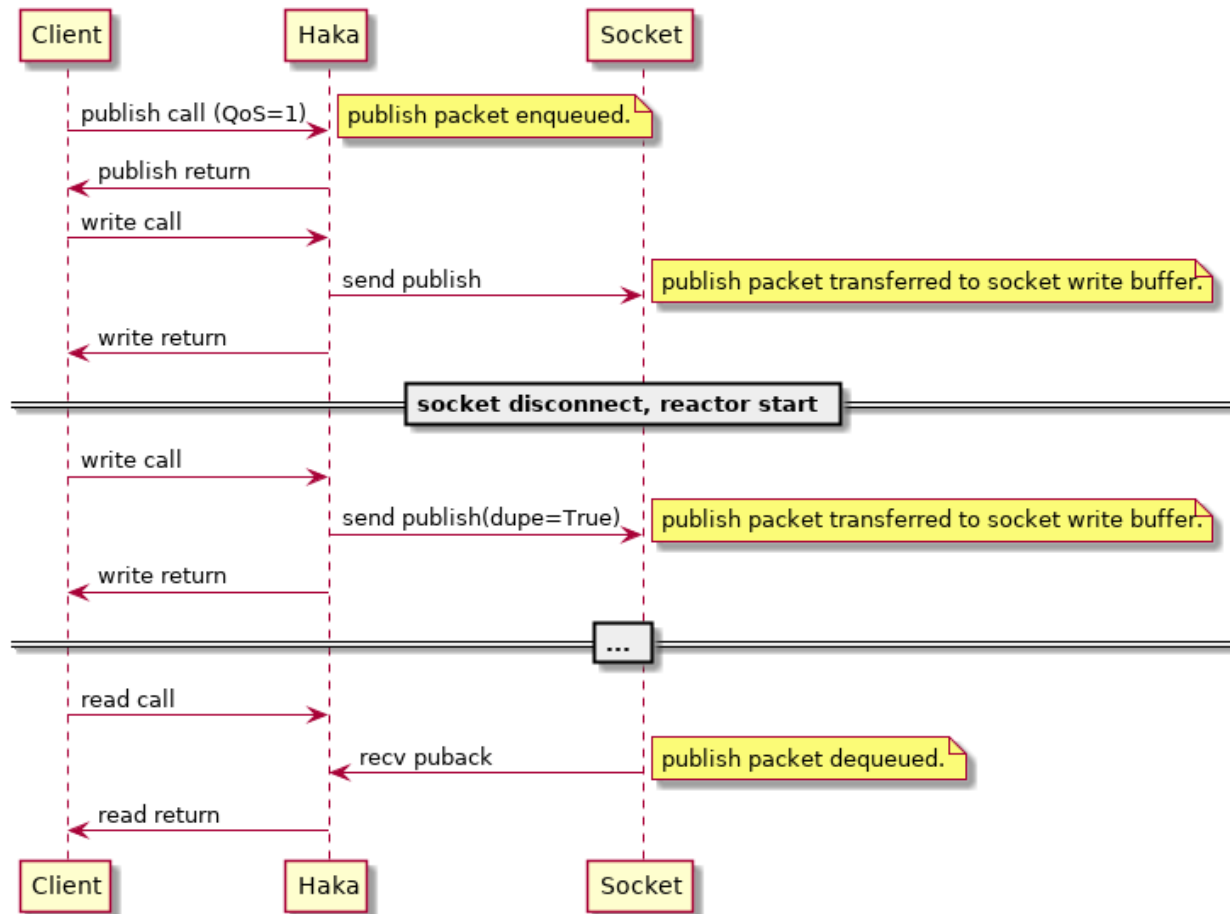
Client
Haka
Socket

publish call (QoS=1)
publish packet enqueued.
publish return
write call
send publish
publish packet transferred to socket write buffer.
write return

socket disconnect, reactor start

write call
send publish(dupe=True)
publish packet transferred to socket write buffer.
write return

...

read call
recv puback
publish packet dequeued.
read return

Client
Haka
Socket